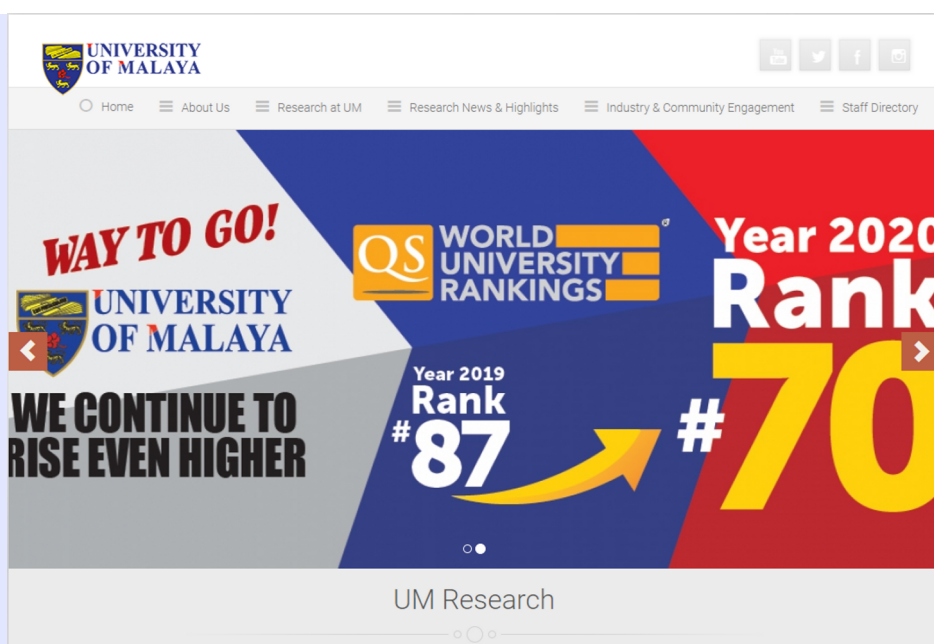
UNIVERSITY OF MALAYA

You Tube

Home About Us Research at UM Research News & Highlights Industry & Community Engagement Staff Directory

WAY TO GO!

UNIVERSITY OF MALAYA

WE CONTINUE TO RISE EVEN HIGHER

QS WORLD UNIVERSITY RANKINGS

Year 2019 Rank #87

Year 2020 Rank #70

UM Research